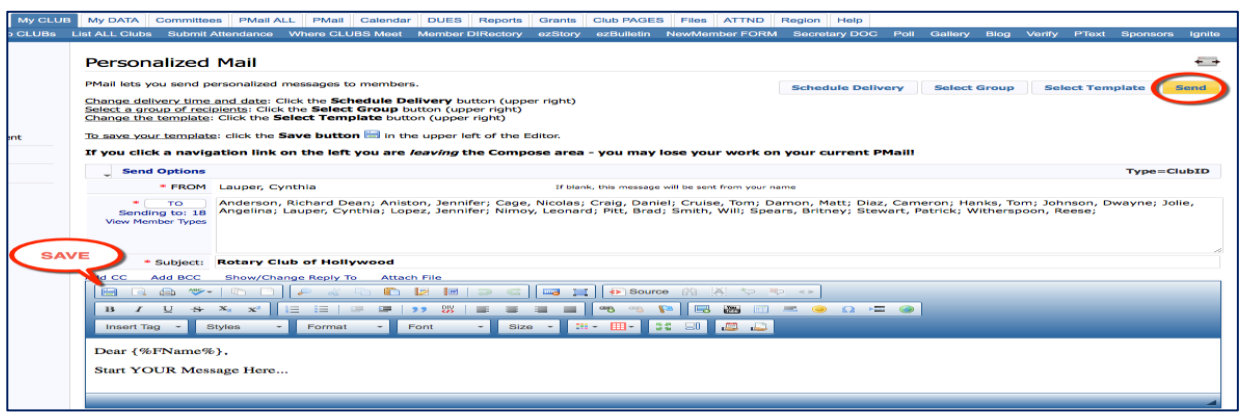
My CLUB | My DATA | Committees | PMail ALL | PMail | Calendar | DUES | Reports | Grants | Club PAGES | Files | ATTND | Region | Help

o CLUBs | List ALL Clubs | Submit Attendance | Where CLUBS Meet | Member DIRectory | ezStory | ezBulletin | NewMember FORM | Secretary DOC | Poll | Gallery | Blog | Verify | PText | Sponsors | Ignite

ent

Personalized Mail

PMail lets you send personalized messages to members.

Schedule Delivery | Select Group | Select Template | Send

Change delivery time and date: Click the Schedule Delivery button (upper right)
Select a group of recipients: Click the Select Group button (upper right)
Change the template: Click the Select Template button (upper right)

To save your template: click the Save button in the upper left of the Editor.

If you click a navigation link on the left you are leaving the Compose area - you may lose your work on your current PMail!

Send Options

Type=ClubID

* FROM Lauper, Cynthia

If blank, this message will be sent from your name

* TO
Sending to: 18
View Member Types

Anderson, Richard Dean; Aniston, Jennifer; Cage, Nicolas; Craig, Daniel; Cruise, Tom; Damon, Matt; Diaz, Cameron; Hanks, Tom; Johnson, Dwayne; Jolie, Angelina; Lauper, Cynthia; Lopez, Jennifer; Nimoy, Leonard; Pitt, Brad; Smith, Will; Spears, Britney; Stewart, Patrick; Witherspoon, Reese;

SAVE

* Subject: Rotary Club of Hollywood

dd CC   Add BCC   Show/Change Reply To   Attach File

Source

B I U S $X_2$ $X^2$

Insert Tag | Styles | Format | Font | Size

Dear {%FName%},

Start YOUR Message Here...